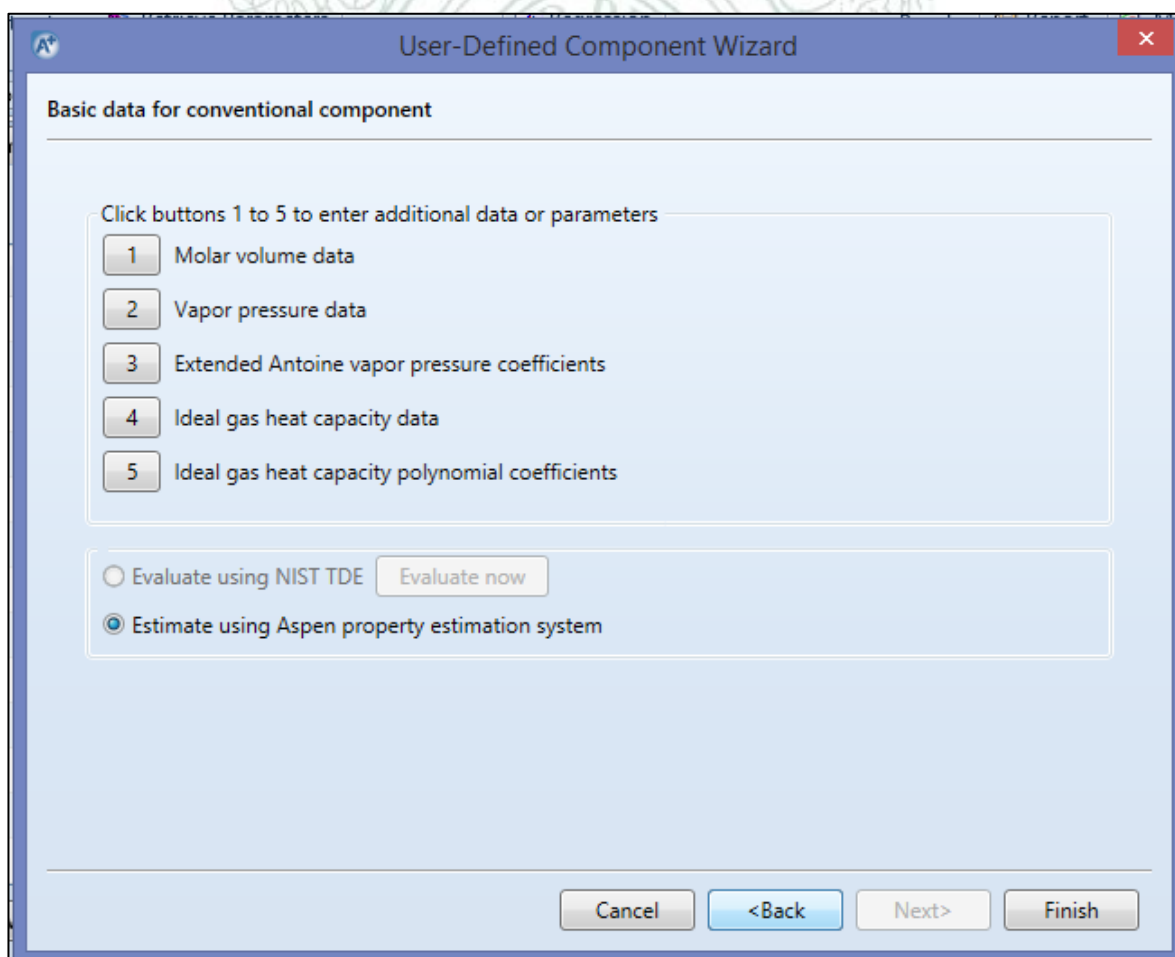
User-Defined Component Wizard

Basic data for conventional component

Click buttons 1 to 5 to enter additional data or parameters

1 Molar volume data

2 Vapor pressure data

3 Extended Antoine vapor pressure coefficients

4 Ideal gas heat capacity data

5 Ideal gas heat capacity polynomial coefficients

Evaluate using NIST TDE Evaluate now

Estimate using Aspen property estimation system

Cancel <Back Next> Finish